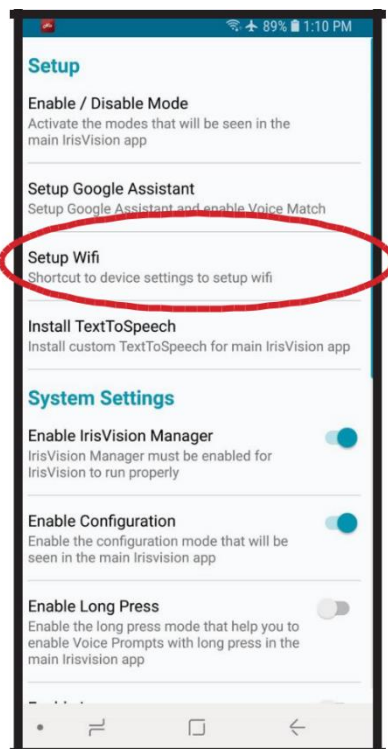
89% 1:10 PM

Setup

Enable / Disable Mode
Activate the modes that will be seen in the main IrisVision app

Setup Google Assistant
Setup Google Assistant and enable Voice Match

Setup Wifi
Shortcut to device settings to setup wifi

Install TextToSpeech
Install custom TextToSpeech for main IrisVision app

System Settings

Enable IrisVision Manager
IrisVision Manager must be enabled for IrisVision to run properly

Enable Configuration
Enable the configuration mode that will be seen in the main Irisvision app

Enable Long Press
Enable the long press mode that help you to enable Voice Prompts with long press in the main Irisvision app

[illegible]